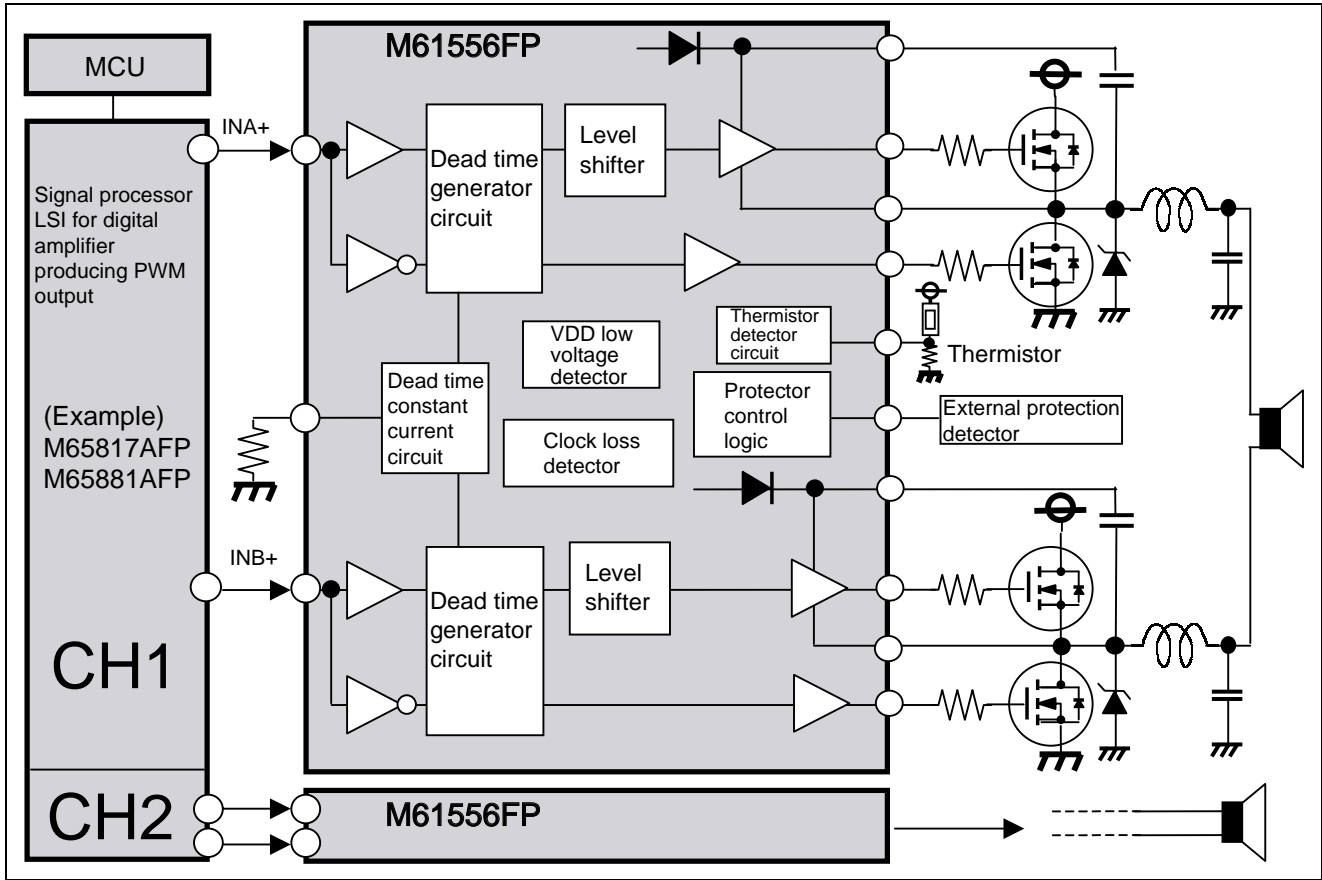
MCU

M61556FP

INA+

Signal processor LSI for digital amplifier producing PWM output

Dead time generator circuit

Level shifter

VDD low voltage detector

Thermistor detector circuit

Thermistor

Dead time constant current circuit

Protector control logic

External protection detector

(Example)
M65817AFP
M65881AFP

Clock loss detector

INB+

Dead time generator circuit

Level shifter

CH1

CH2

M61556FP